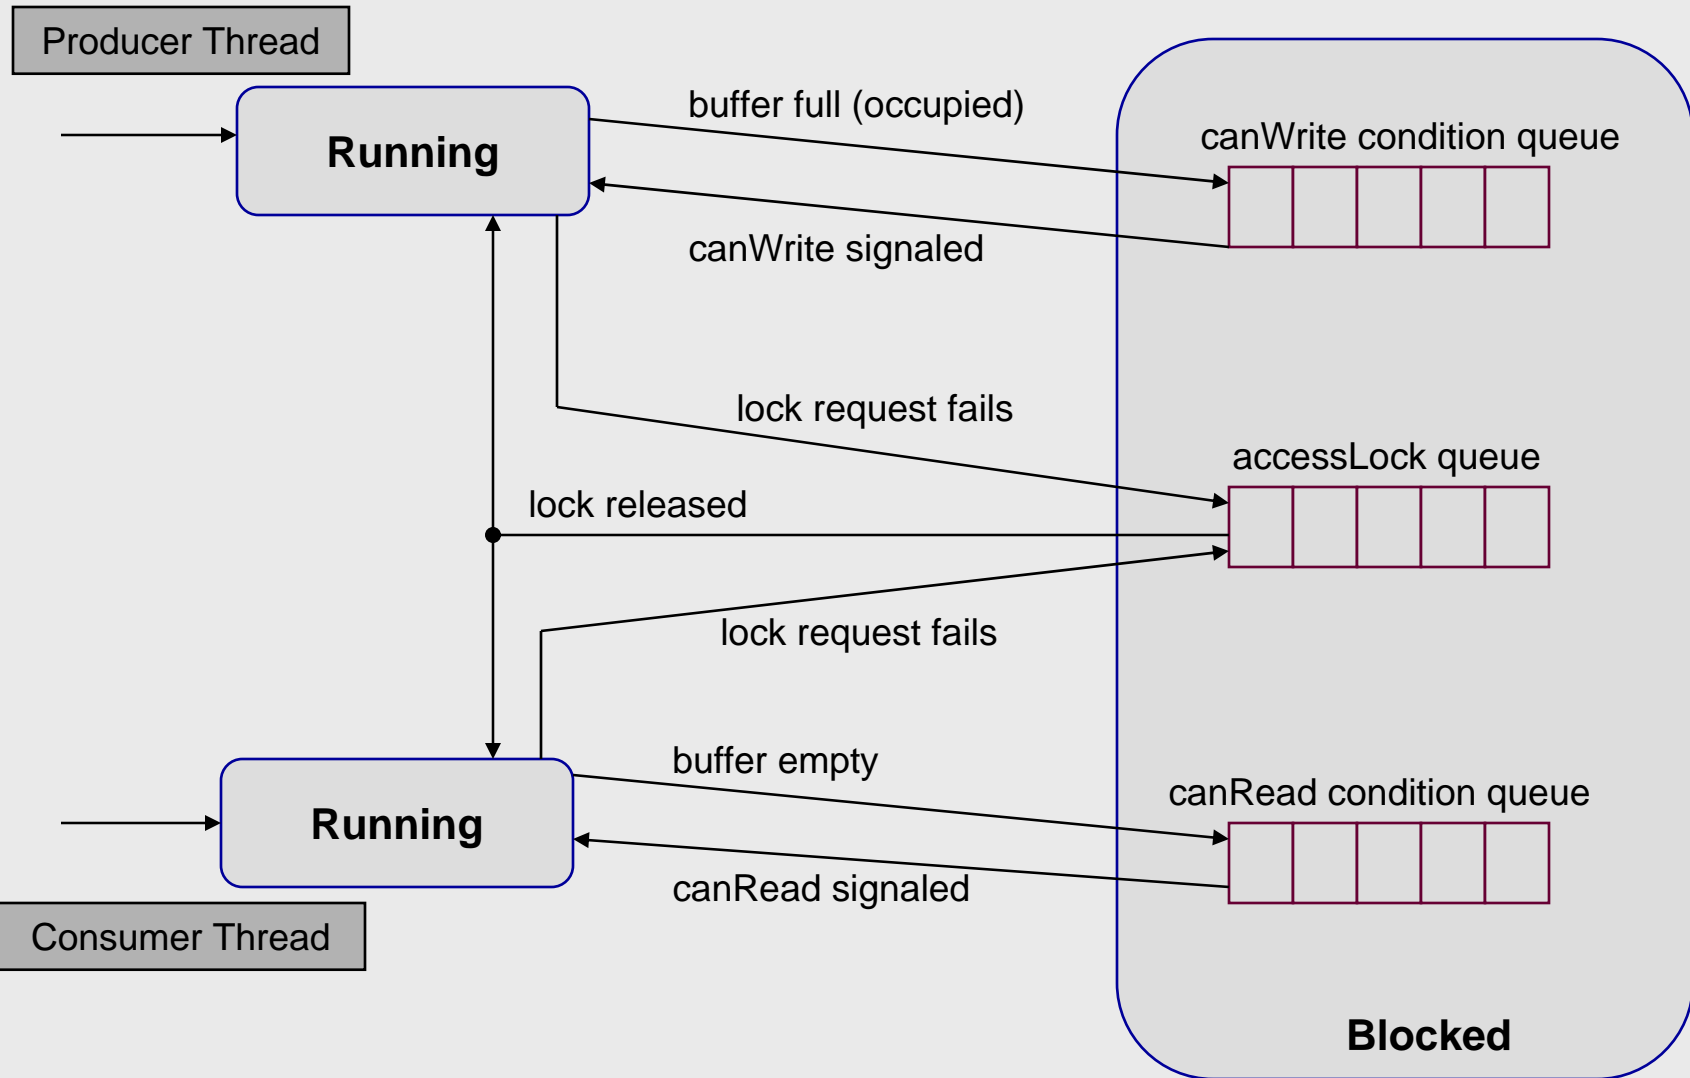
Producer Thread

Running

buffer full (occupied)

canWrite condition queue

canWrite signaled

lock request fails

accessLock queue

lock released

lock request fails

buffer empty

canRead condition queue

Running

canRead signaled

Consumer Thread

Blocked